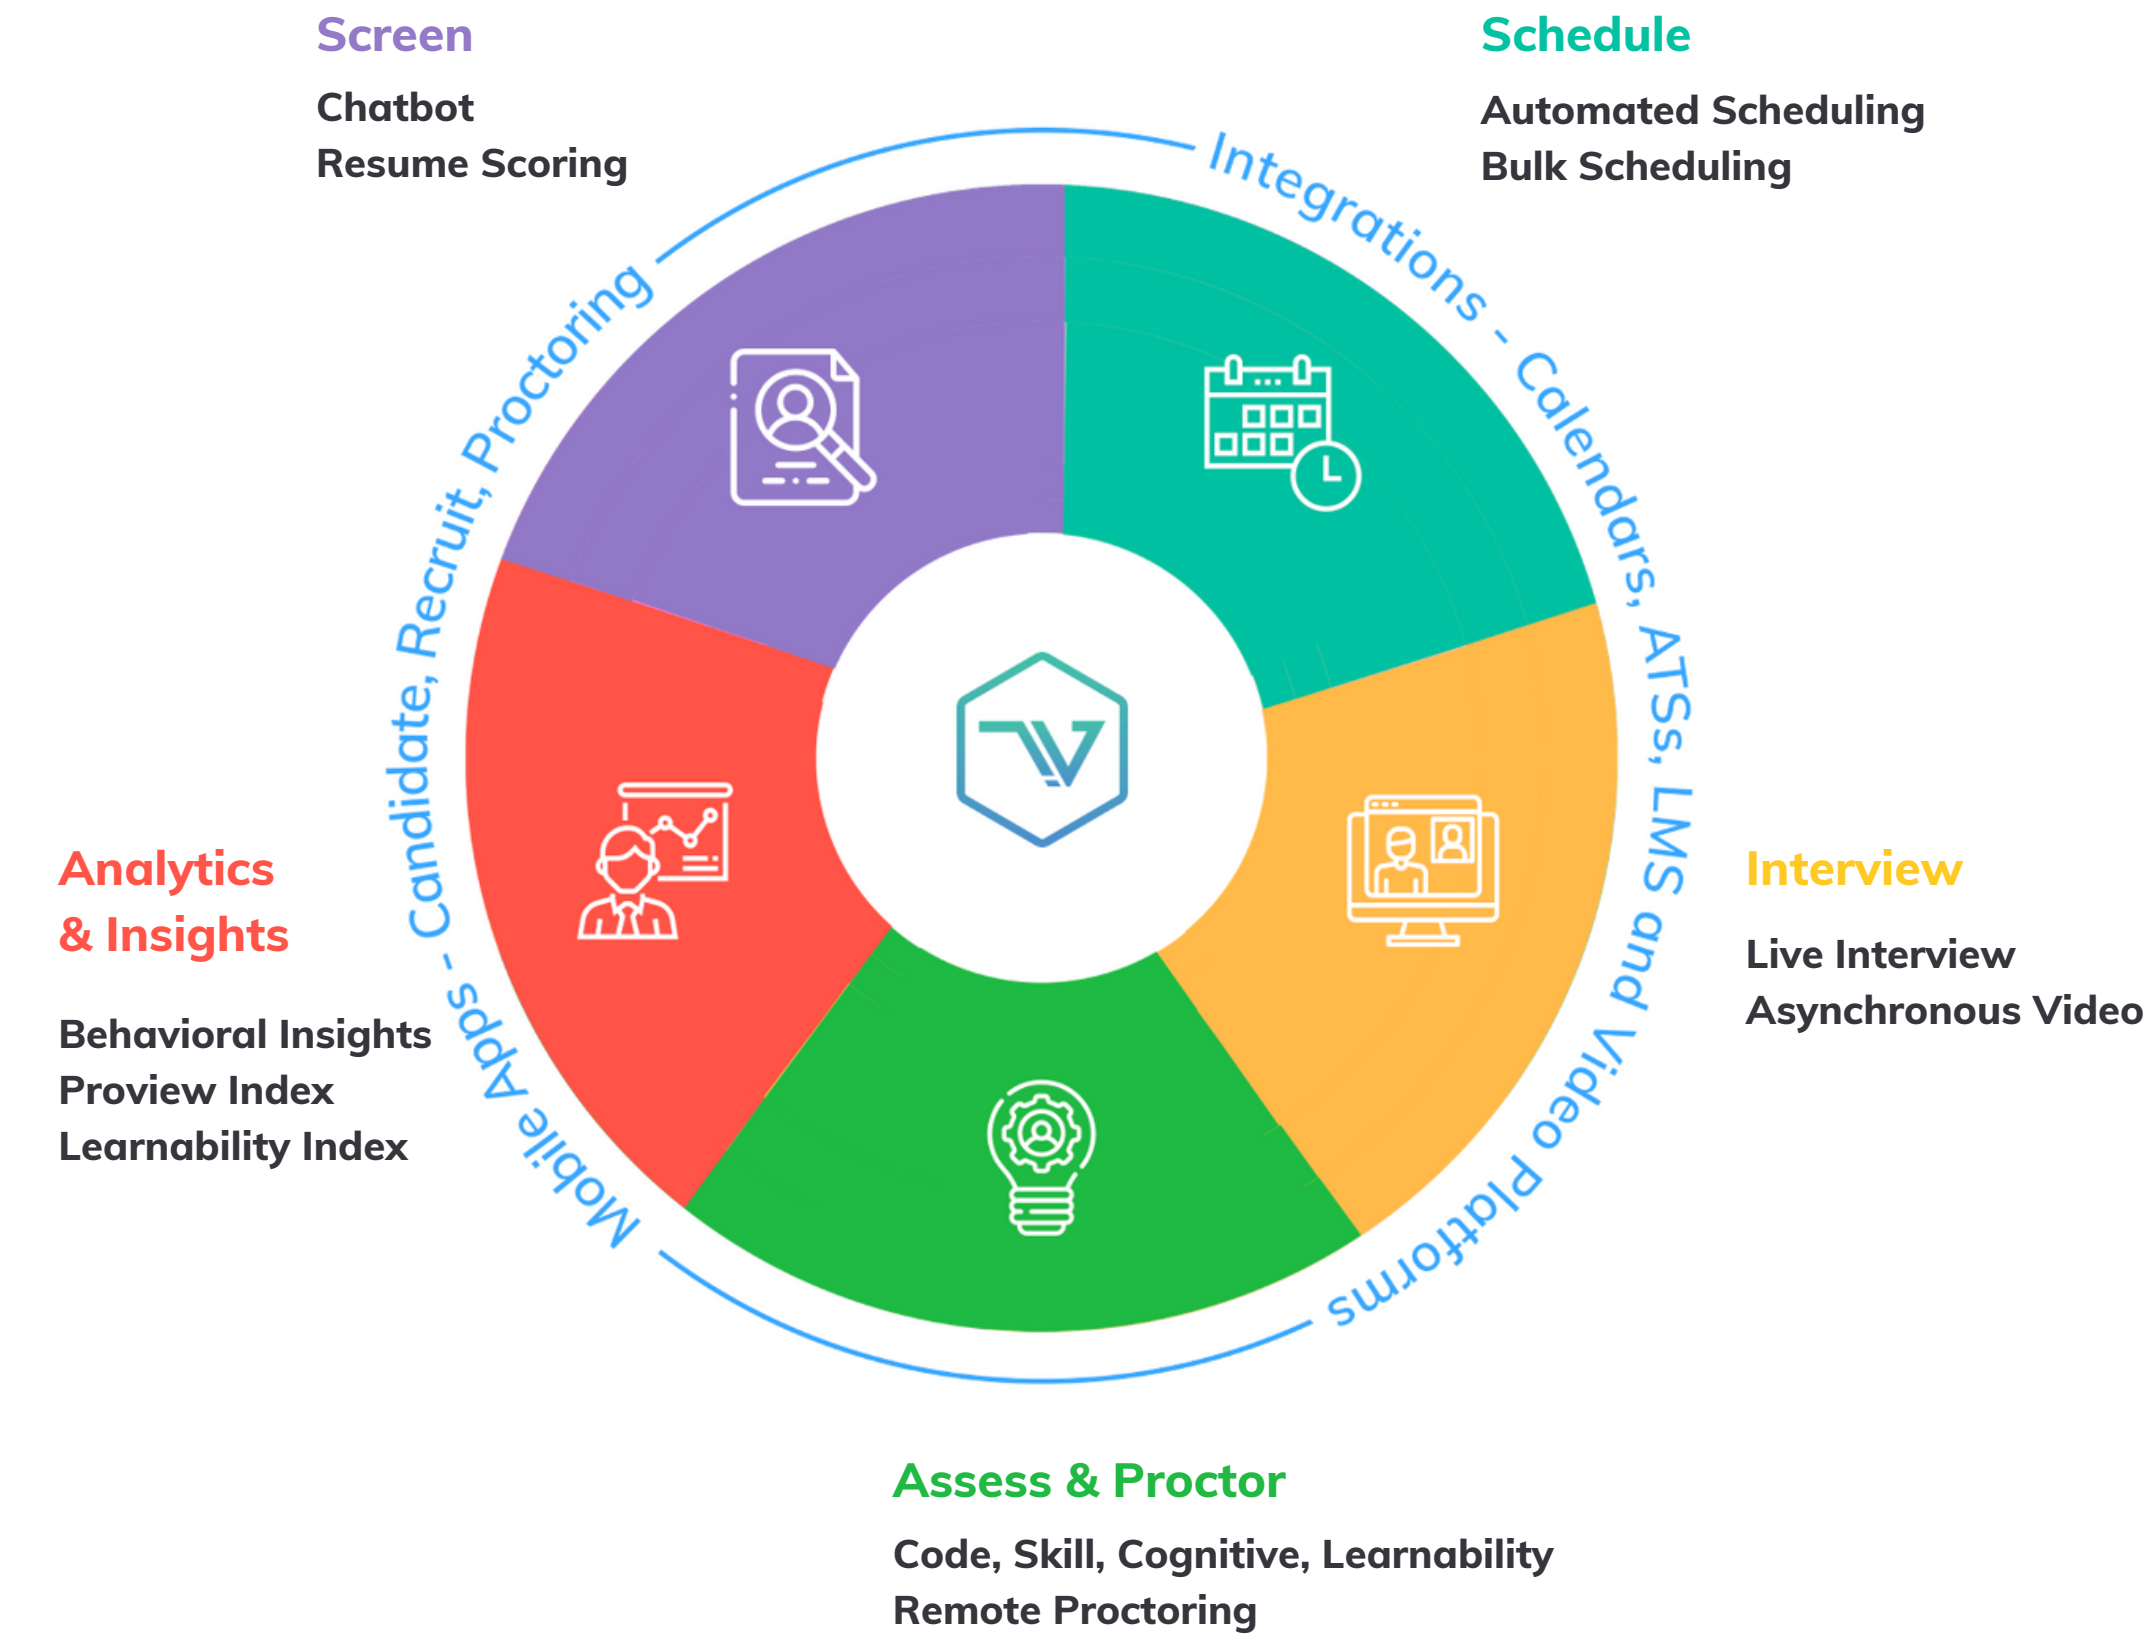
Screen

Chatbot
Resume Scoring

Schedule

Automated Scheduling
Bulk Scheduling

Integrations - Calendars, ATSs, LMS and Video Platforms

Mobile Apps - Candidate, Recruit, Proctoring

Analytics & Insights

Behavioral Insights
Proview Index
Learnability Index

Interview

Live Interview
Asynchronous Video

Assess & Proctor

Code, Skill, Cognitive, Learnability
Remote Proctoring